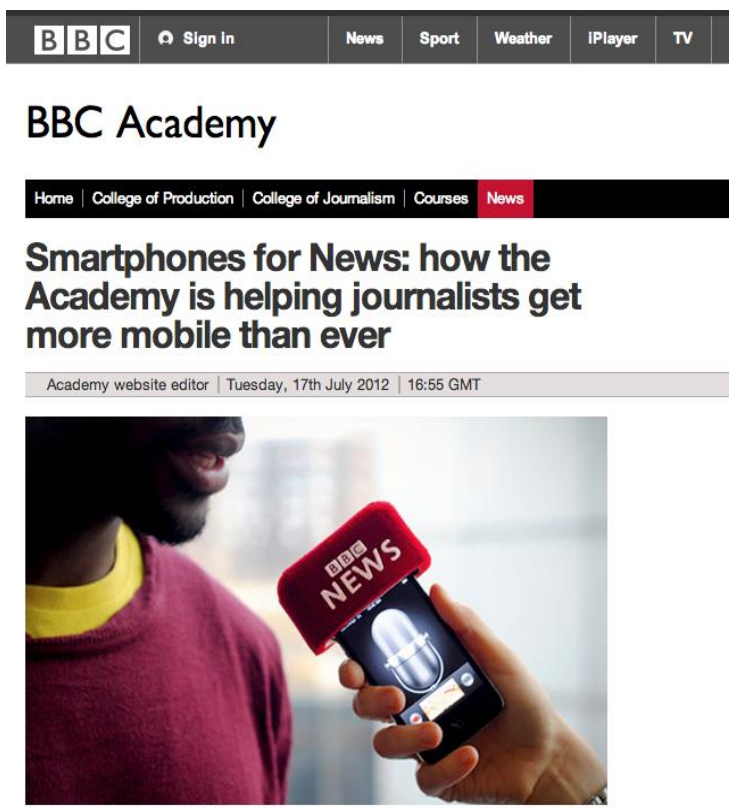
BBC Sign in News Sport Weather iPlayer TV

BBC Academy

Home | College of Production | College of Journalism | Courses | News

Smartphones for News: how the Academy is helping journalists get more mobile than ever

Academy website editor | Tuesday, 17th July 2012 | 16:55 GMT

BBC NEWS